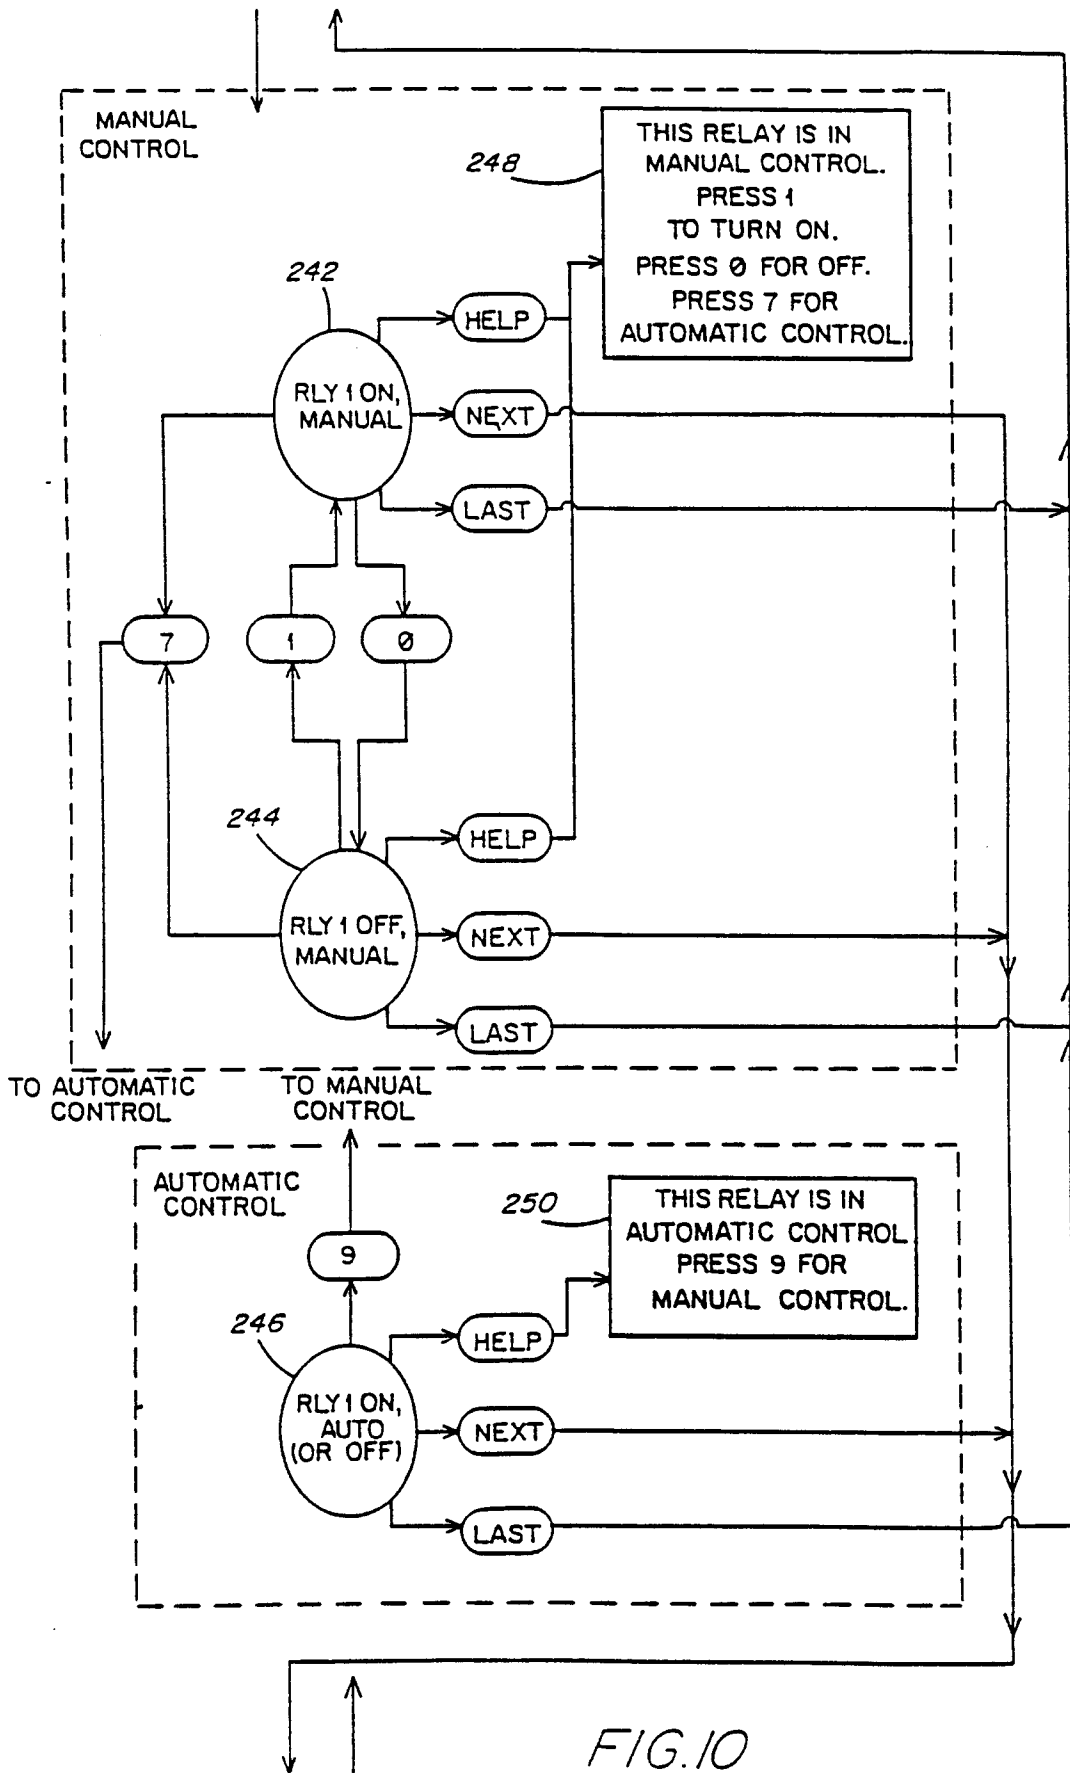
MANUAL CONTROL

248

THIS RELAY IS IN MANUAL CONTROL. PRESS 1 TO TURN ON. PRESS 0 FOR OFF. PRESS 7 FOR AUTOMATIC CONTROL.

242

RLY 1 ON, MANUAL

HELP

NEXT

LAST

7

1

0

244

RLY 1 OFF, MANUAL

HELP

NEXT

LAST

TO AUTOMATIC CONTROL

TO MANUAL CONTROL

AUTOMATIC CONTROL

250

THIS RELAY IS IN AUTOMATIC CONTROL PRESS 9 FOR MANUAL CONTROL.

9

246

RLY 1 ON, AUTO (OR OFF)

HELP

NEXT

LAST

FIG.10